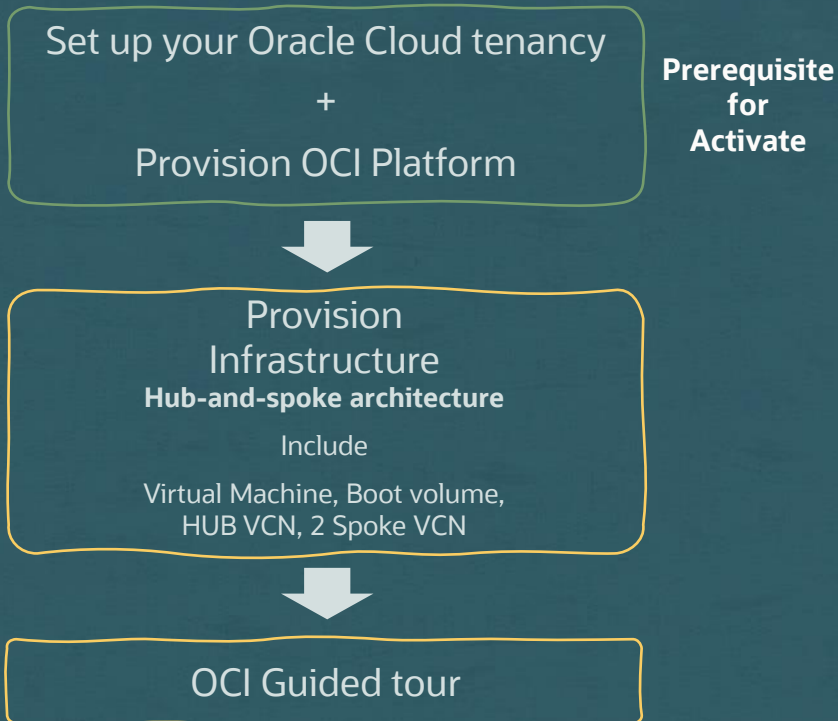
Set up your Oracle Cloud tenancy

+

Provision OCI Platform

Prerequisite for Activate

Provision Infrastructure

**Hub-and-spoke architecture**

Include

Virtual Machine, Boot volume, HUB VCN, 2 Spoke VCN

OCI Guided tour